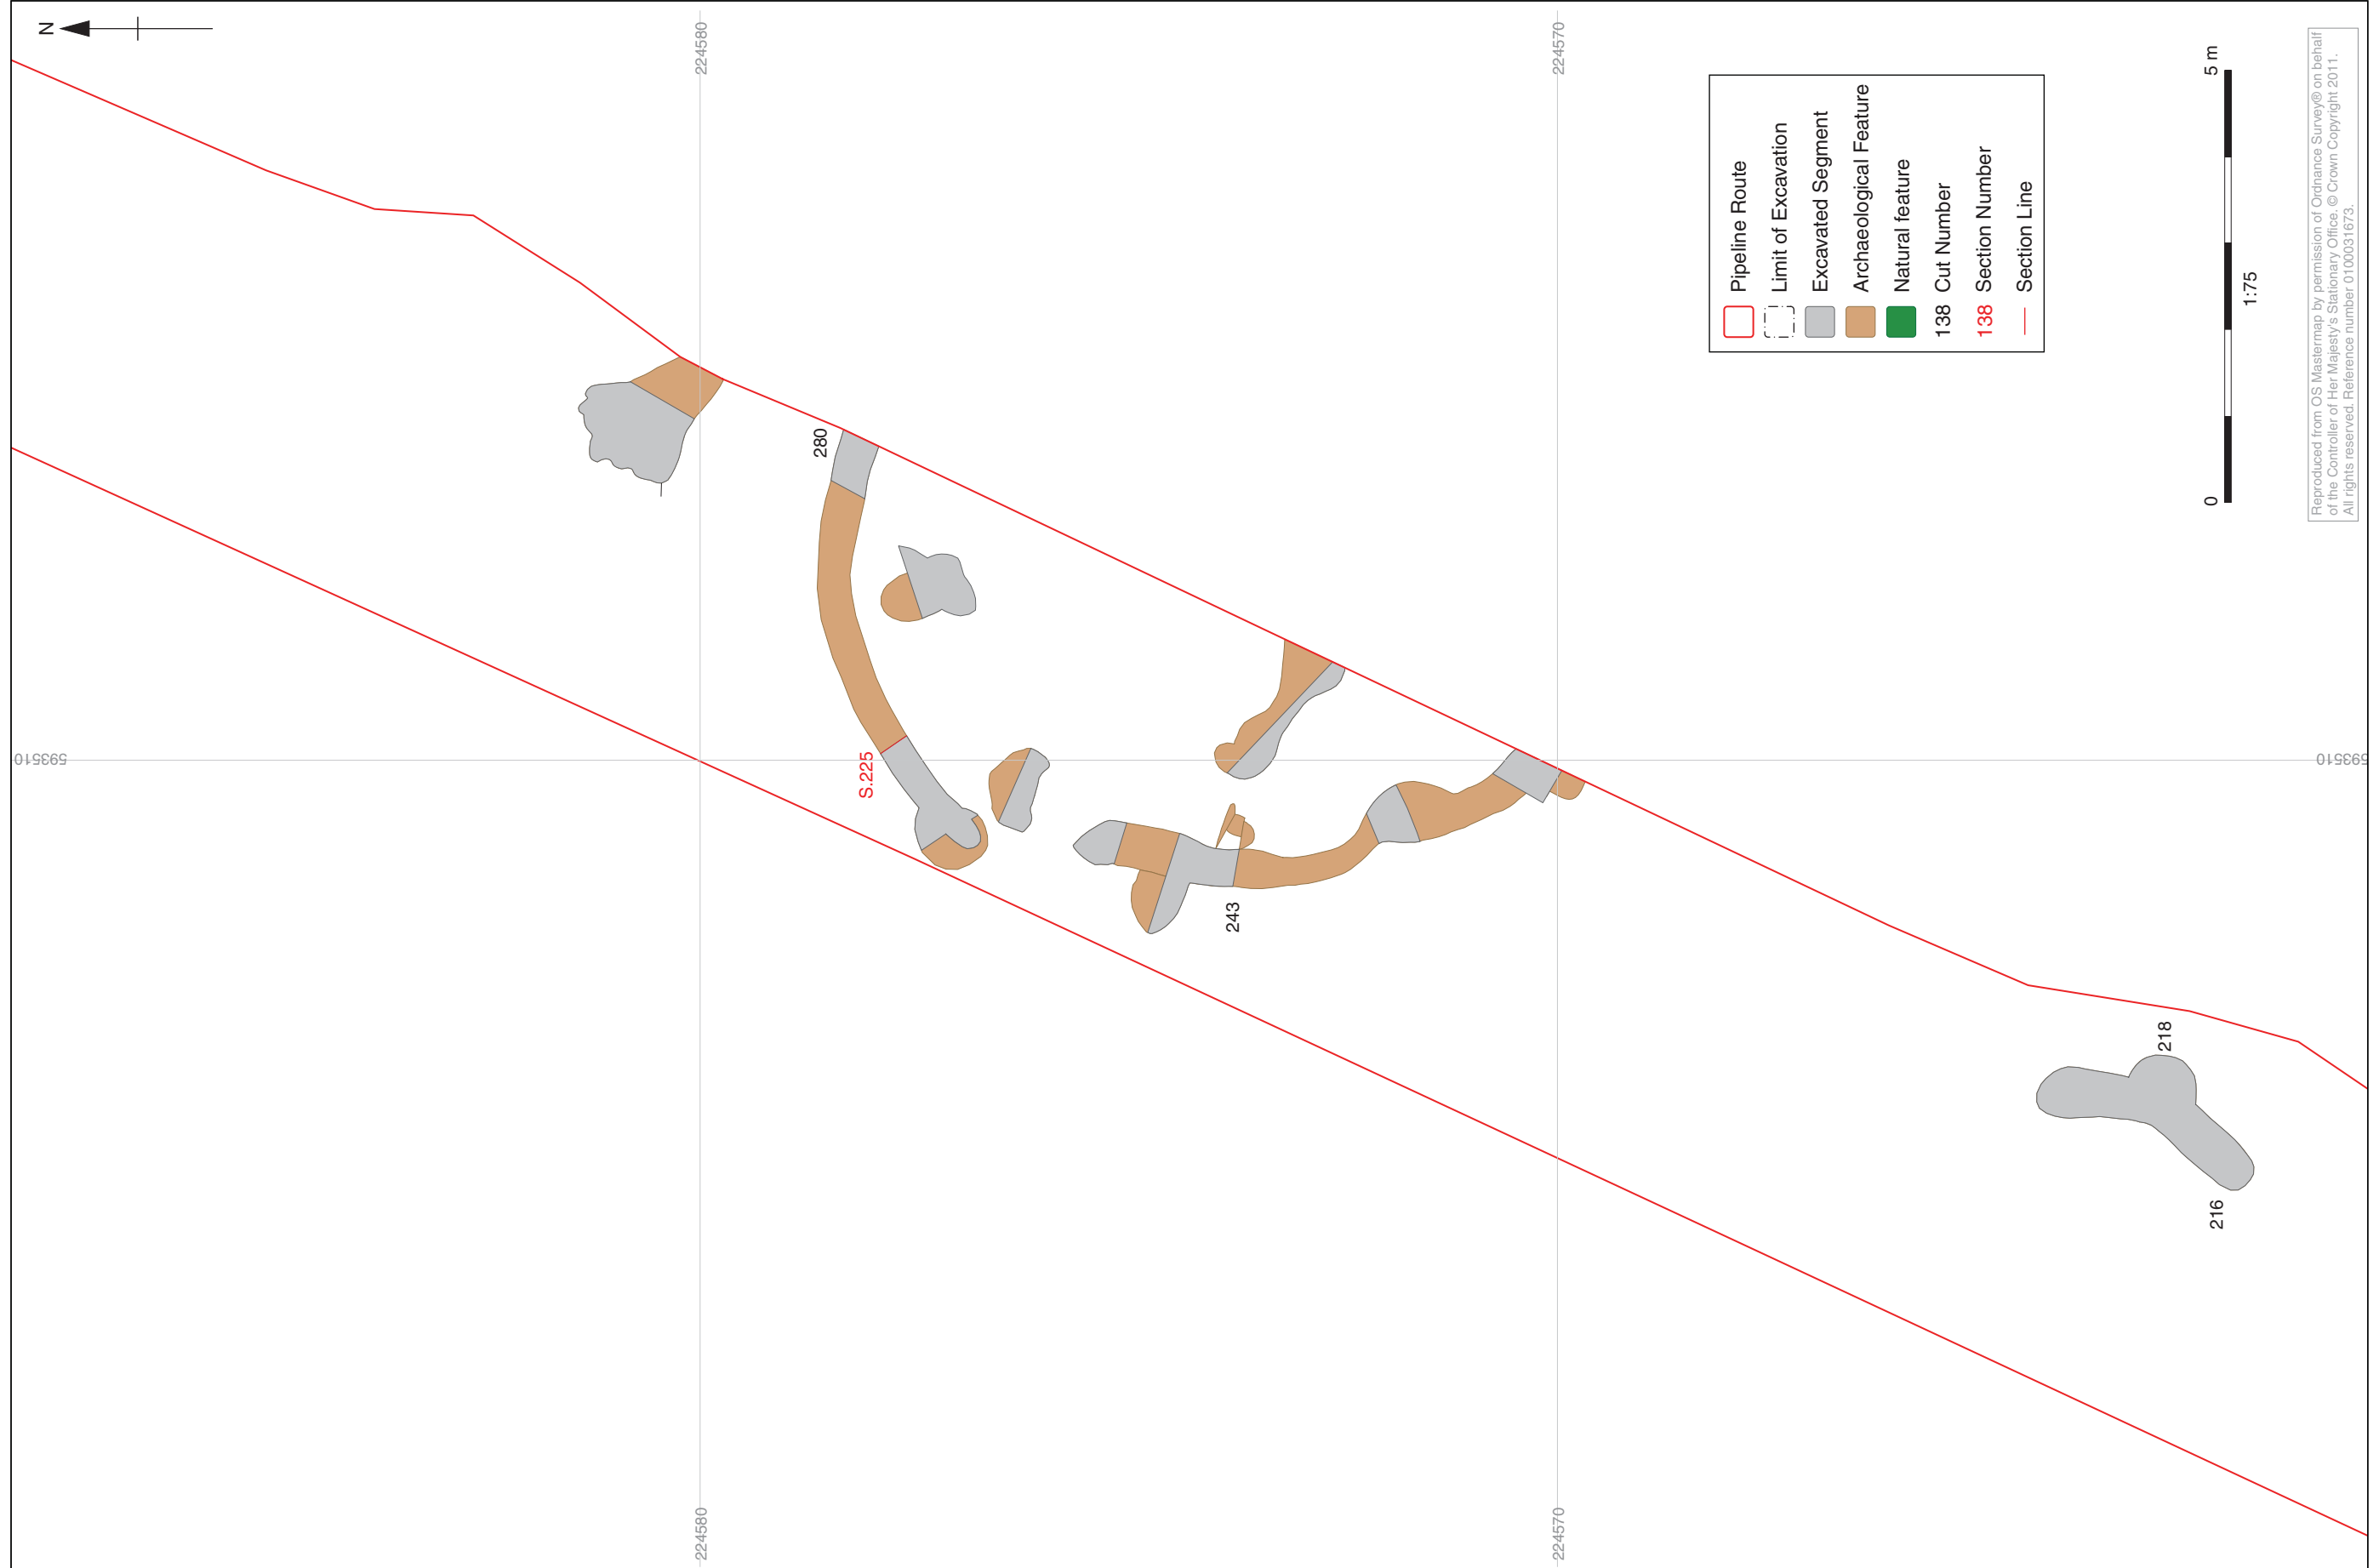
N

224580

224570

Pipeline Route
Limit of Excavation
Excavated Segment
Archaeological Feature
Natural feature
138 Cut Number
138 Section Number
Section Line

5 m
1:75
0

Reproduced from OS Mastermap by permission of Ordnance Survey® on behalf of the Controller of Her Majesty's Stationary Office. © Crown Copyright 2011. All rights reserved. Reference number 0100031673.

280

S.225

593510

593510

243

218

216

224580

224570